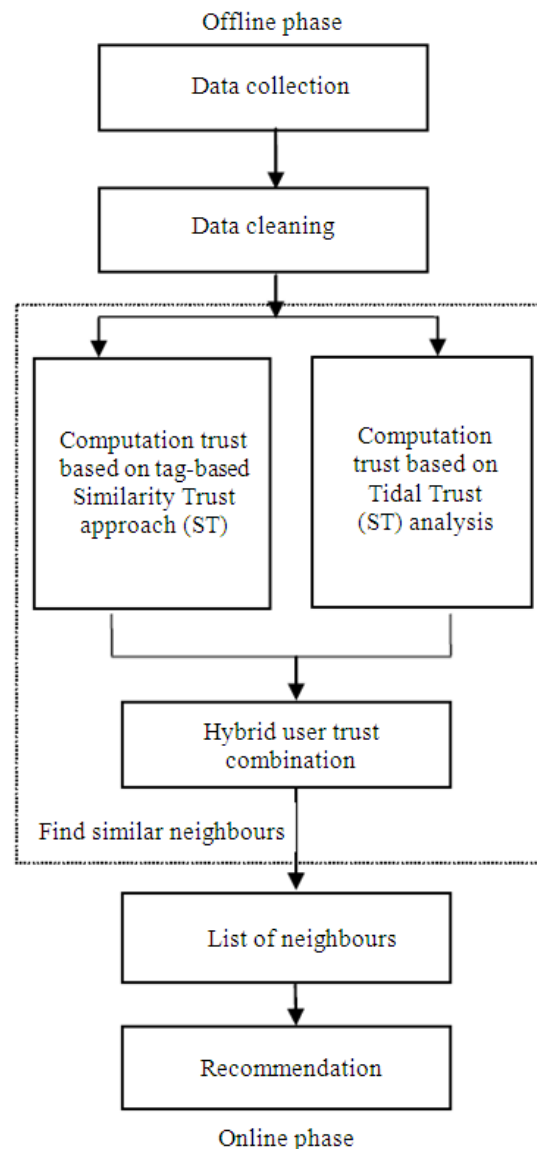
Offline phase

Data collection

Data cleaning

Computation trust based on tag-based Similarity Trust approach (ST)

Computation trust based on Tidal Trust (ST) analysis

Hybrid user trust combination

Find similar neighbours

List of neighbours

Recommendation

Online phase